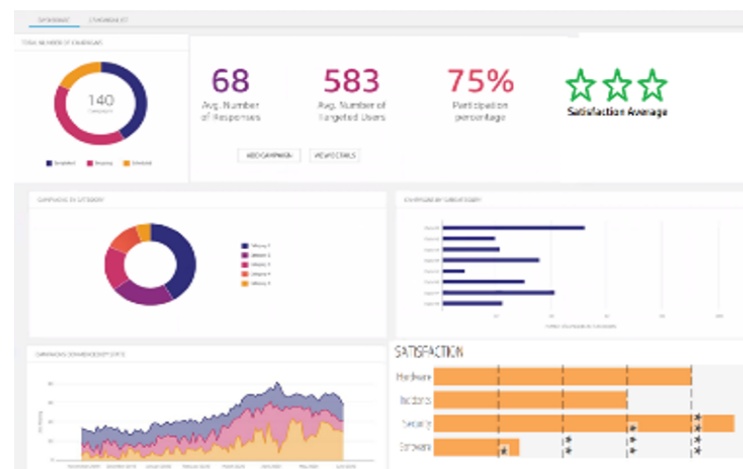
DASHBOARD CAMPAIGN LIST

TOTAL NUMBER OF CAMPAIGNS

140
Campaigns

Completed Ongoing Scheduled

68
Avg. Number of Responses

583
Avg. Number of Targeted Users

75%
Participation percentage

Satisfaction Average

ADD CAMPAIGN VIEW DETAILS

CAMPAIGNS BY CATEGORY

Category 1
Category 2
Category 3
Category 4
Category 5

CAMPAIGNS BY SUBCATEGORY

CAMPAIGNS DASHBOARD BY DATE

SATISFACTION

Hardware

Incidents

Security

Software